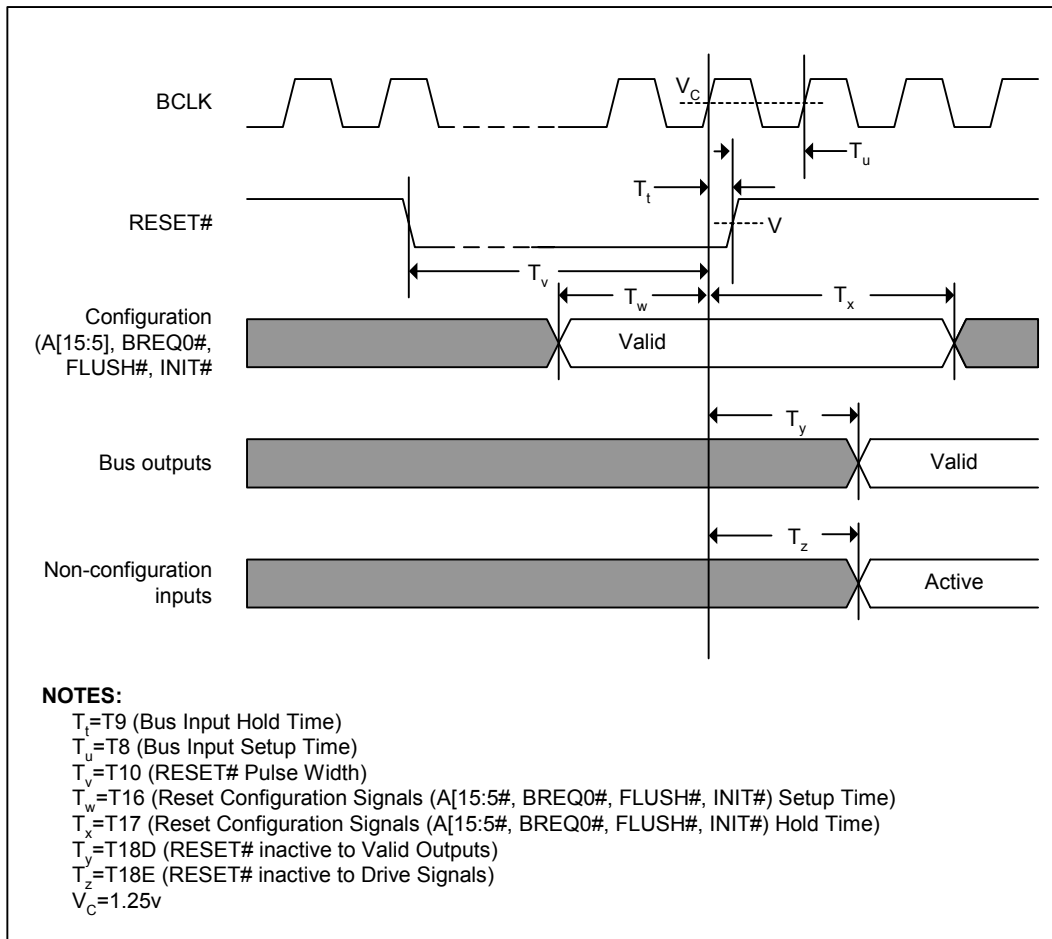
BCLK

$V_C$

$T_u$

$T_t$

RESET#

V

$T_v$

$T_w$

$T_x$

Configuration (A[15:5], BREQ0#, FLUSH#, INIT#

Valid

$T_y$

Bus outputs

Valid

$T_z$

Non-configuration inputs

Active

NOTES:
$T_t$=T9 (Bus Input Hold Time)
$T_u$=T8 (Bus Input Setup Time)
$T_v$=T10 (RESET# Pulse Width)
$T_w$=T16 (Reset Configuration Signals (A[15:5#, BREQ0#, FLUSH#, INIT#) Setup Time)
$T_x$=T17 (Reset Configuration Signals (A[15:5#, BREQ0#, FLUSH#, INIT#) Hold Time)
$T_y$=T18D (RESET# inactive to Valid Outputs)
$T_z$=T18E (RESET# inactive to Drive Signals)
$V_C$=1.25v